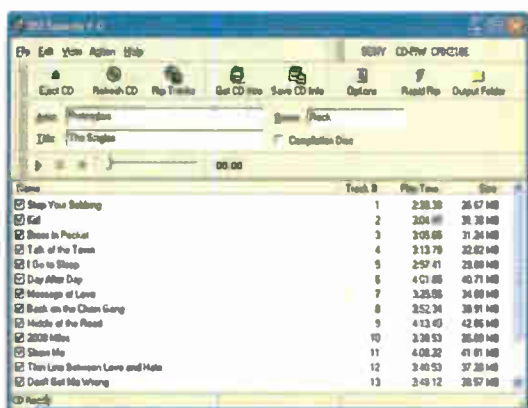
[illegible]

File Edit View Action Help

SONY CD-RW CRX216E

Eject CD | Refresh CD | Rip Tracks | Get CD Info | Save CD Info | Options | Rapid Rip | Output Folder

Artist: Pretenders

Genre: Rock

Title: The Singles

Compilation Disc

00:00

| Name | Track # | Play Time | Size |
|---|---|---|---|
| Stop Your Sobbing | 1 | 2:38.30 | 26.67 MB |
| Kid | 2 | 3:04.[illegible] | 30.38 MB |
| Brass in Pocket | 3 | 3:05.65 | 31.24 MB |
| Talk of the Town | 4 | 3:13.79 | 32.62 MB |
| I Go to Sleep | 5 | 2:57.41 | 29.88 MB |
| Day After Day | 6 | 4:01.65 | 40.71 MB |
| Message of Love | 7 | 3:25.55 | 34.60 MB |
| Back on the Chain Gang | 8 | 3:52.34 | 39.91 MB |
| Middle of the Road | 9 | 4:13.40 | 42.66 MB |
| 2000 Miles | 10 | 3:38.53 | 36.80 MB |
| Show Me | 11 | 4:08.32 | 41.81 MB |
| Thin Line Between Love and Hate | 12 | 3:40.53 | 37.20 MB |
| Don't Get Me Wrong | 13 | 3:49.12 | 38.57 MB |

CD Ready